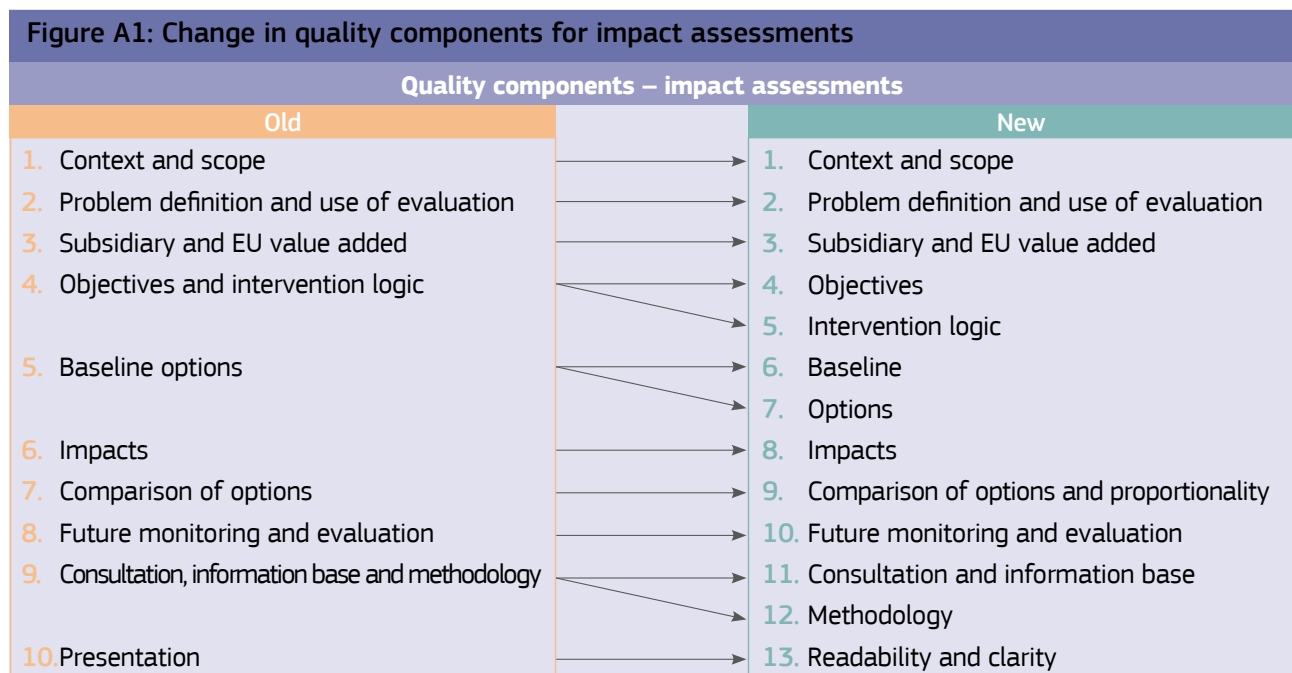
Figure A1: Change in quality components for impact assessments

Quality components – impact assessments

Old

1. Context and scope
2. Problem definition and use of evaluation
3. Subsidiary and EU value added
4. Objectives and intervention logic
5. Baseline options
6. Impacts
7. Comparison of options
8. Future monitoring and evaluation
9. Consultation, information base and methodology
10. Presentation

New

1. Context and scope
2. Problem definition and use of evaluation
3. Subsidiary and EU value added
4. Objectives
5. Intervention logic
6. Baseline
7. Options
8. Impacts
9. Comparison of options and proportionality
10. Future monitoring and evaluation
11. Consultation and information base
12. Methodology
13. Readability and clarity